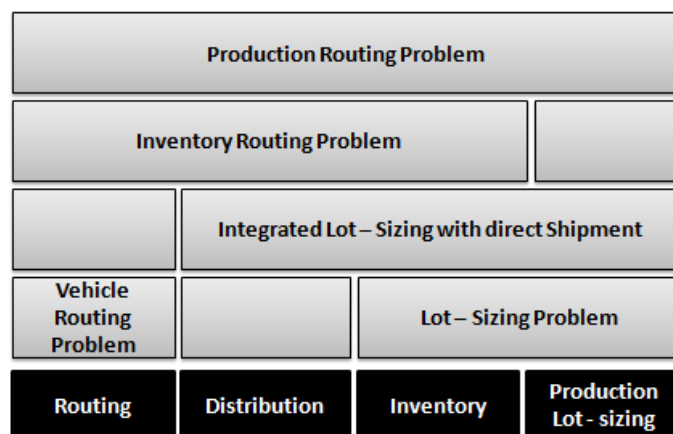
Production Routing Problem

Inventory Routing Problem

Integrated Lot – Sizing with direct Shipment

Vehicle Routing Problem

Lot – Sizing Problem

Routing

Distribution

Inventory

Production Lot - sizing